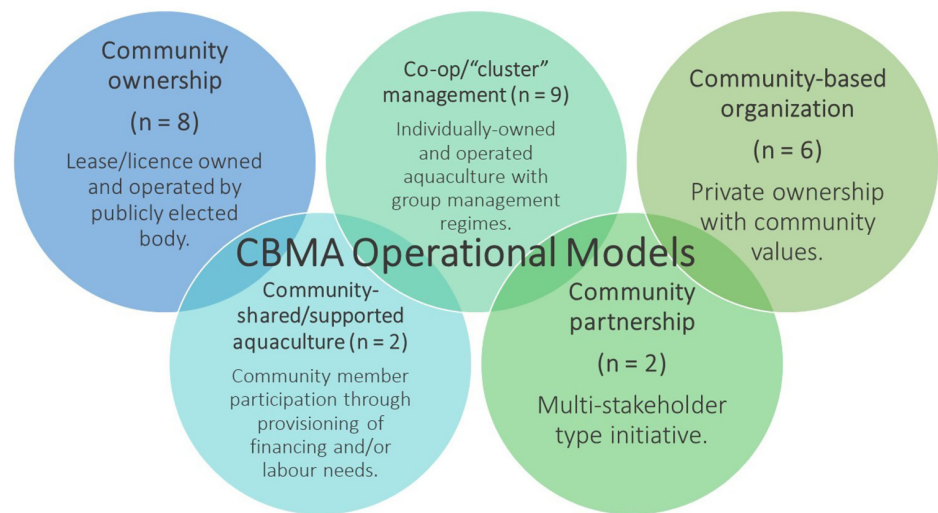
CBMA Operational Models

Community ownership

(n = 8)

Lease/licence owned and operated by publicly elected body.

Co-op/"cluster" management (n = 9)

Individually-owned and operated aquaculture with group management regimes.

Community-based organization

(n = 6)

Private ownership with community values.

Community-shared/supported aquaculture (n = 2)

Community member participation through provisioning of financing and/or labour needs.

Community partnership

(n = 2)

Multi-stakeholder type initiative.